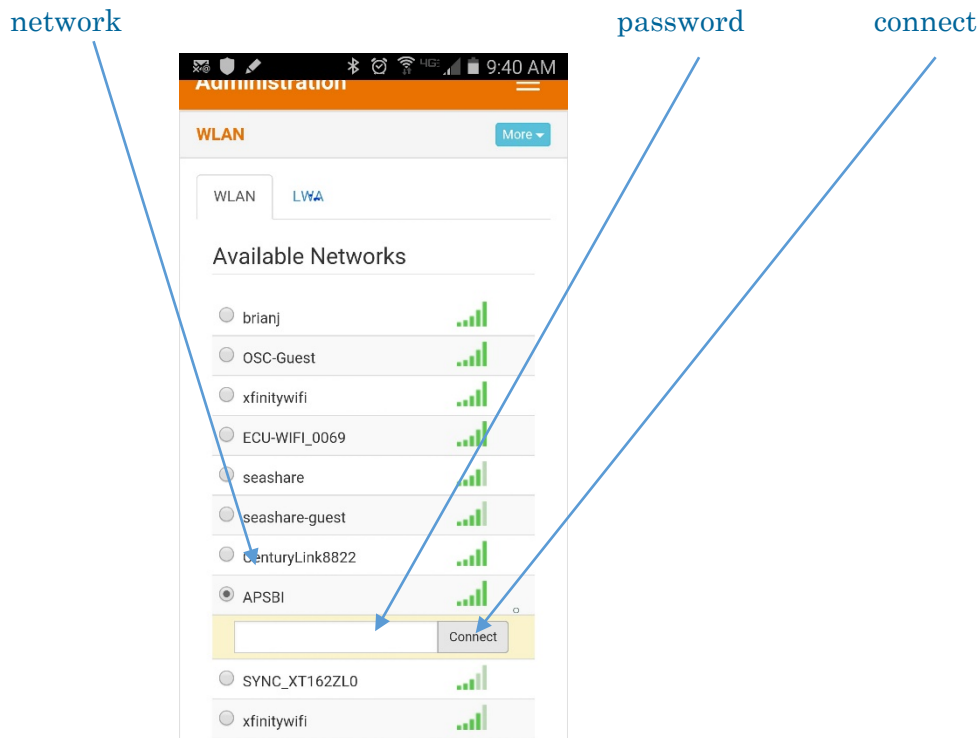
network

password

connect

9:40 AM

Administration

WLAN

More

WLAN

LWA

Available Networks

brianj

OSC-Guest

xfinitywifi

ECU-WIFI_0069

seashare

seashare-guest

CenturyLink8822

APSBI

Connect

SYNC_XT162ZL0

xfinitywifi